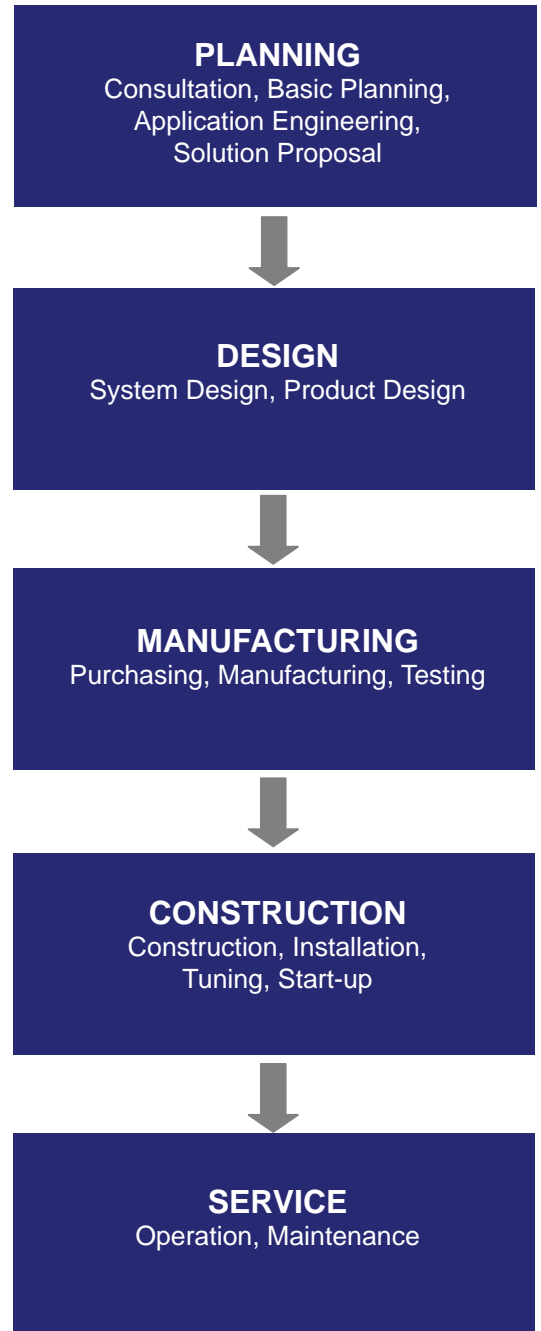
PLANNING
Consultation, Basic Planning, Application Engineering, Solution Proposal

DESIGN
System Design, Product Design

MANUFACTURING
Purchasing, Manufacturing, Testing

CONSTRUCTION
Construction, Installation, Tuning, Start-up

SERVICE
Operation, Maintenance